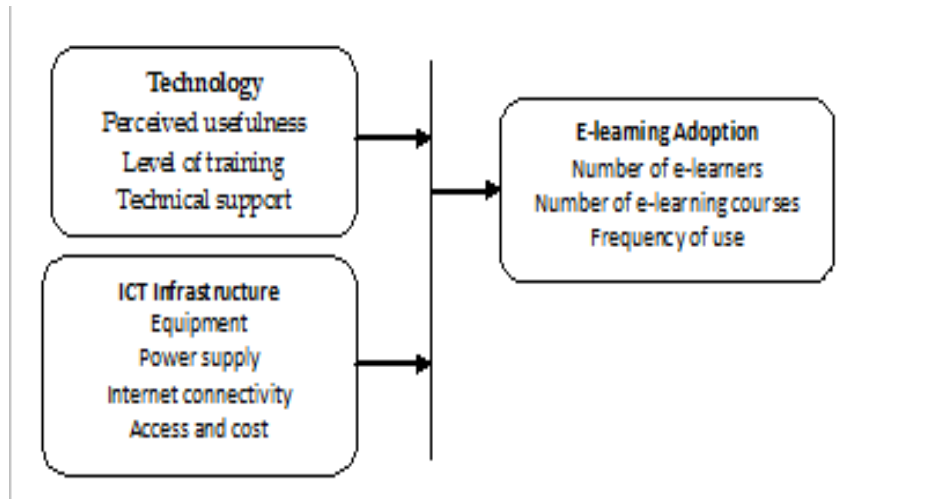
Technology
Perceived usefulness
Level of training
Technical support

ICT Infrastructure
Equipment
Power supply
Internet connectivity
Access and cost

E-learning Adoption
Number of e-learners
Number of e-learning courses
Frequency of use